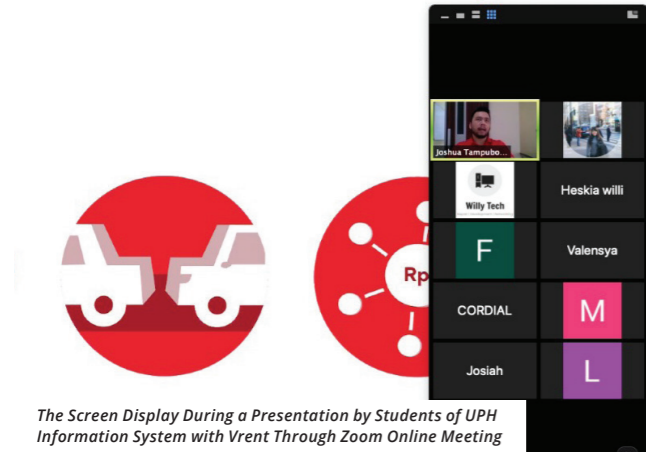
Rp

Joshua Tampubo...

Willy Tech

Heskia willi

F

Valensya

CORDIAL

M

Josiah

L

The Screen Display During a Presentation by Students of UPH Information System with Vrent Through Zoom Online Meeting